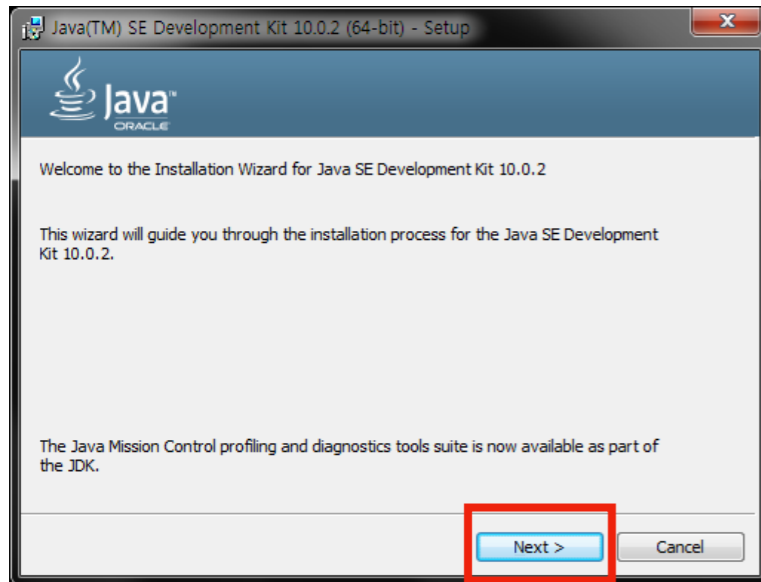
Java(TM) SE Development Kit 10.0.2 (64-bit) - Setup

Java™
ORACLE

Welcome to the Installation Wizard for Java SE Development Kit 10.0.2

This wizard will guide you through the installation process for the Java SE Development Kit 10.0.2.

The Java Mission Control profiling and diagnostics tools suite is now available as part of the JDK.

Next >
Cancel